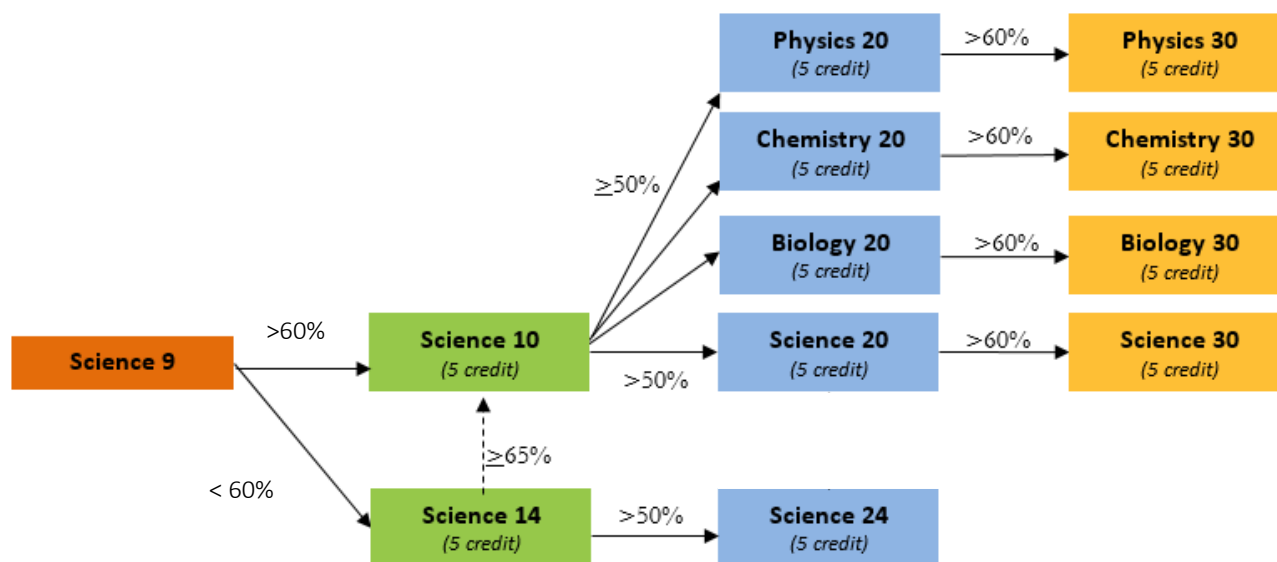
Physics 20
(5 credit)

>60%

Physics 30
(5 credit)

Chemistry 20
(5 credit)

>60%

Chemistry 30
(5 credit)

$\geq$50%

Biology 20
(5 credit)

>60%

Biology 30
(5 credit)

>60%

Science 9

Science 10
(5 credit)

Science 20
(5 credit)

>60%

Science 30
(5 credit)

>50%

$\geq$65%

< 60%

Science 14
(5 credit)

>50%

Science 24
(5 credit)